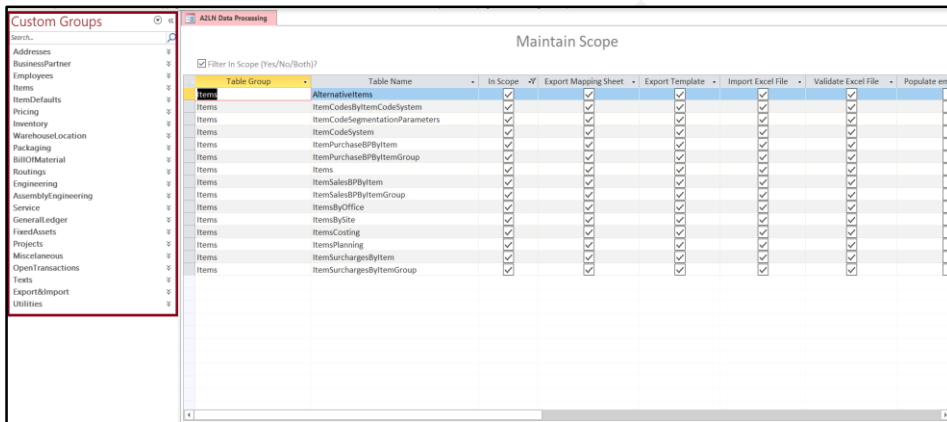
Custom Groups

Search...

Addresses
BusinessPartner
Employees
Items
ItemDefaults
Pricing
Inventory
WarehouseLocation
Packaging
BillOfMaterial
Routings
Engineering
AssemblyEngineering
Service
GeneralLedger
FixedAssets
Projects
Miscelaneous
OpenTransactions
Texts
Export&Import
Utilities

A2LN Data Processing

Maintain Scope

Filter In Scope (Yes/No/Both)?

| Table Group | Table Name | In Scope | Export Mapping Sheet | Export Template | Import Excel File | Validate Excel File | Populate en |
|---|---|---|---|---|---|---|---|
| Items | AlternativeItems | ☑ | ☑ | ☑ | ☑ | ☑ | |
| Items | ItemCodesByItemCodeSystem | ☑ | ☑ | ☑ | ☑ | ☑ | |
| Items | ItemCodeSegmentationParameters | ☑ | ☑ | ☑ | ☑ | ☑ | |
| Items | ItemCodeSystem | ☑ | ☑ | ☑ | ☑ | ☑ | |
| Items | ItemPurchaseBPByItem | ☑ | ☑ | ☑ | ☑ | ☑ | |
| Items | ItemPurchaseBPByItemGroup | ☑ | ☑ | ☑ | ☑ | ☑ | |
| Items | Items | ☑ | ☑ | ☑ | ☑ | ☑ | |
| Items | ItemSalesBPByItem | ☑ | ☑ | ☑ | ☑ | ☑ | |
| Items | ItemSalesBPByItemGroup | ☑ | ☑ | ☑ | ☑ | ☑ | |
| Items | ItemsByOffice | ☑ | ☑ | ☑ | ☑ | ☑ | |
| Items | ItemsBySite | ☑ | ☑ | ☑ | ☑ | ☑ | |
| Items | ItemsCosting | ☑ | ☑ | ☑ | ☑ | ☑ | |
| Items | ItemsPlanning | ☑ | ☑ | ☑ | ☑ | ☑ | |
| Items | ItemSurchargesByItem | ☑ | ☑ | ☑ | ☑ | ☑ | |
| Items | ItemSurchargesByItemGroup | ☑ | ☑ | ☑ | ☑ | ☑ | |